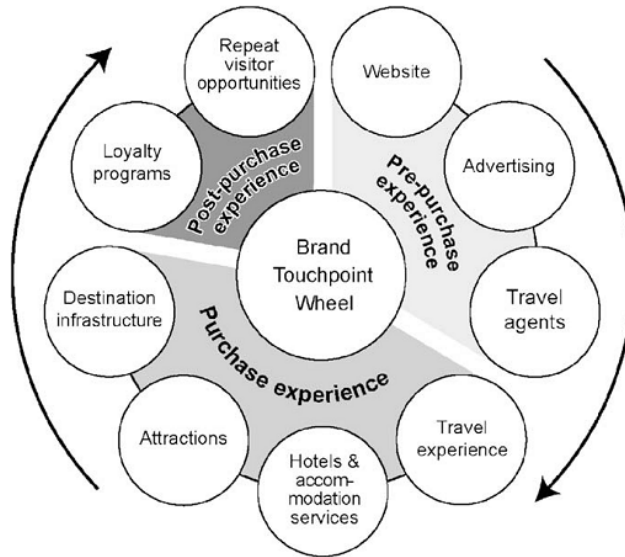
Repeat visitor opportunities

Website

Loyalty programs

Post-purchase experience

Pre-purchase experience

Advertising

Brand Touchpoint Wheel

Destination infrastructure

Travel agents

Purchase experience

Attractions

Travel experience

Hotels & accommodation services